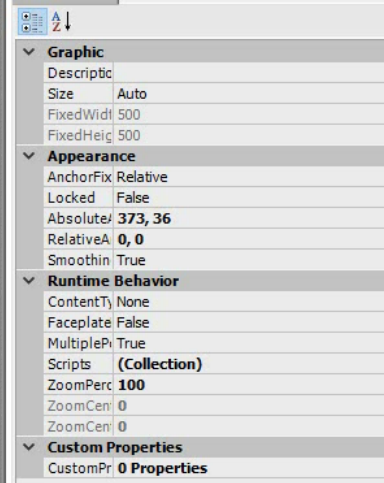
A Z

Graphic

| | |
|---|---|
| Descriptic | |
| Size | Auto |
| FixedWidt | 500 |
| FixedHeig | 500 |

Appearance

| | |
|---|---|
| AnchorFix | Relative |
| Locked | False |
| Absolute/ | 373, 36 |
| RelativeA | 0, 0 |
| Smoothin | True |

Runtime Behavior

| | |
|---|---|
| ContentTy | None |
| Faceplate | False |
| MultiplePr | True |
| Scripts | (Collection) |
| ZoomPerc | 100 |
| ZoomCent | 0 |
| ZoomCent | 0 |

Custom Properties

| | |
|---|---|
| CustomPr | 0 Properties |